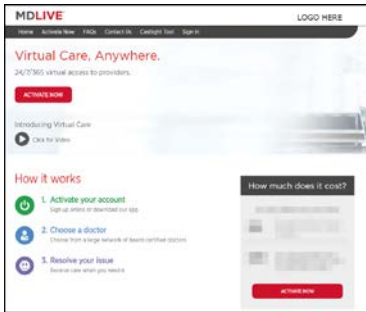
MDLIVE

LOGO HERE

Home Activate Now FAQs Contact Us Costlight Tool Sign In

Virtual Care, Anywhere.

24/7/365 virtual access to providers.

ACTIVATE NOW

Introducing Virtual Care

Click for Video

How it works

1. Activate your account
Sign up online or download our app

2. Choose a doctor
Choose from a large network of board certified doctors

3. Resolve your issue
Receive care when you need it

How much does it cost?

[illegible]

ACTIVATE NOW